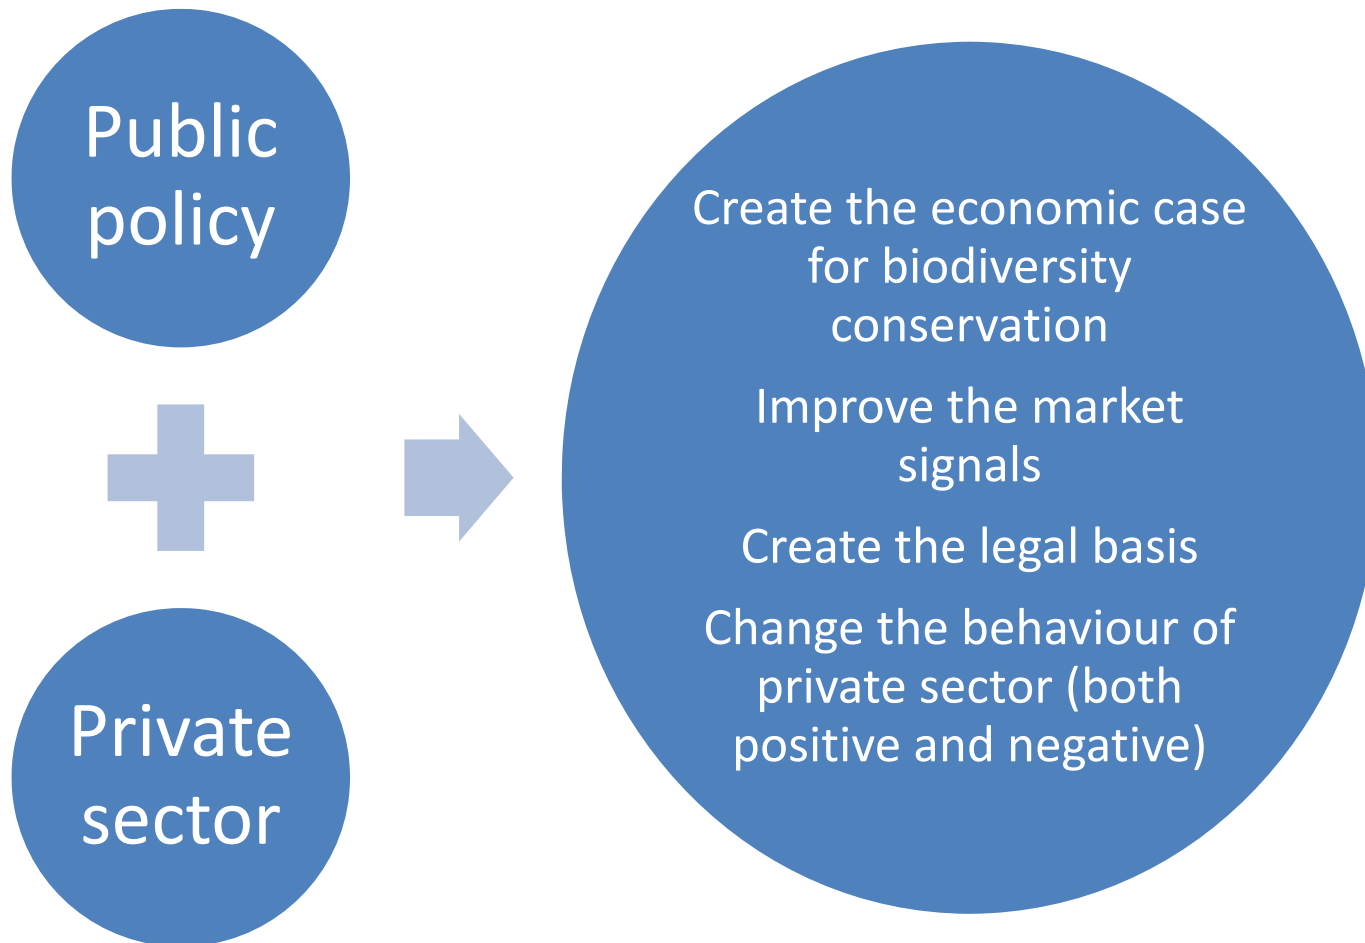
Public policy

Private sector

Create the economic case for biodiversity conservation

Improve the market signals

Create the legal basis

Change the behaviour of private sector (both positive and negative)